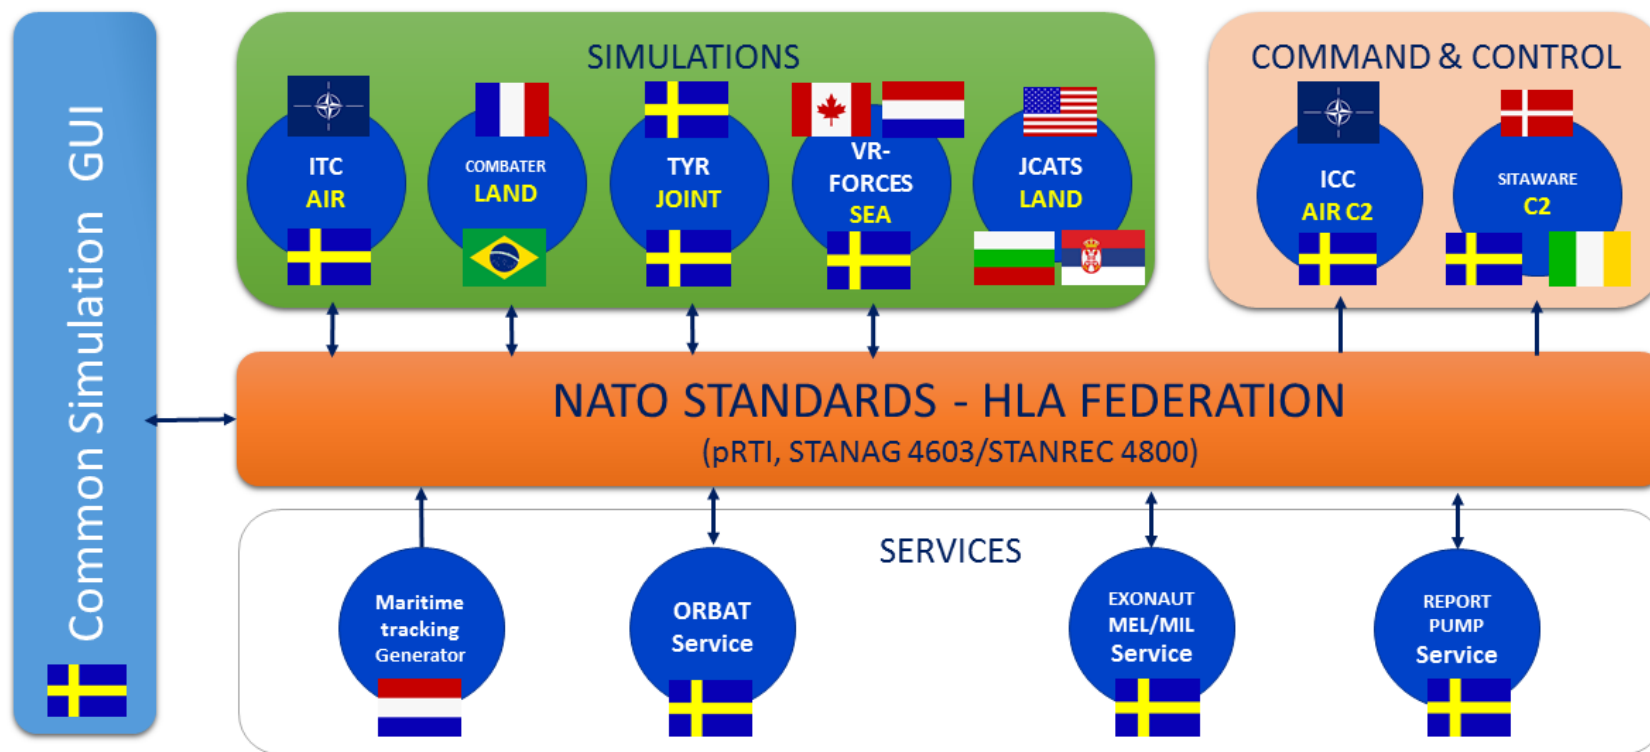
Common Simulation GUI

SIMULATIONS

ITC
AIR

COMBATER
LAND

TYR
JOINT

VR-
FORCES
SEA

JCATS
LAND

COMMAND & CONTROL

ICC
AIR C2

SITAWARE
C2

NATO STANDARDS - HLA FEDERATION
(pRTI, STANAG 4603/STANREC 4800)

SERVICES

Maritime tracking Generator

ORBAT Service

EXONAUT MEL/MIL Service

REPORT PUMP Service